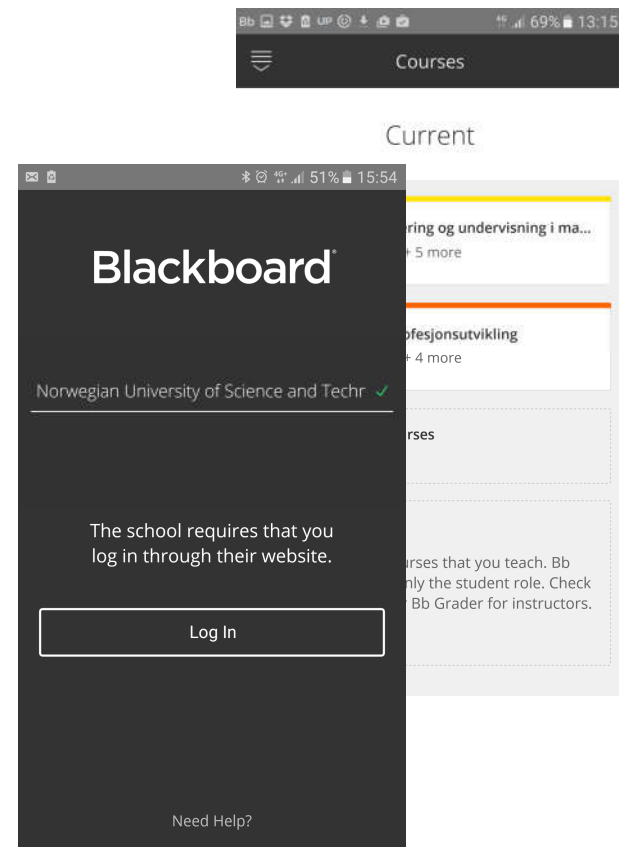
Bb UP 69% 13:15

Courses

Current

ring og undervisning i ma...
+ 5 more

ofesjonsutvikling
+ 4 more

rses

rses that you teach. Bb
nly the student role. Check
Bb Grader for instructors.

51% 15:54

Blackboard

Norwegian University of Science and Techr ✓

The school requires that you log in through their website.

Log In

Need Help?